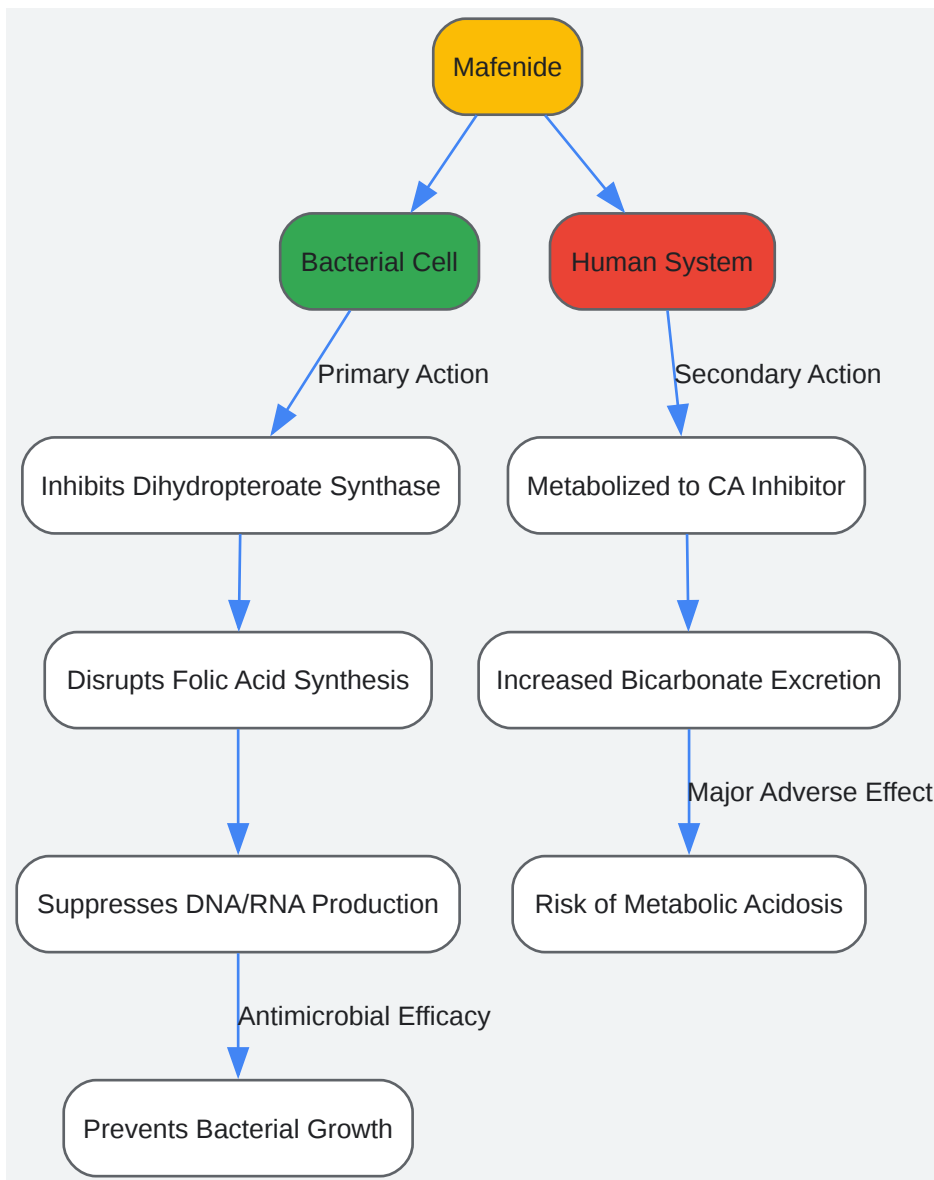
Mafenide

Bacterial Cell

Human System

Primary Action

Secondary Action

Inhibits Dihydropteroate Synthase

Metabolized to CA Inhibitor

Disrupts Folic Acid Synthesis

Increased Bicarbonate Excretion

Major Adverse Effect

Suppresses DNA/RNA Production

Risk of Metabolic Acidosis

Antimicrobial Efficacy

Prevents Bacterial Growth